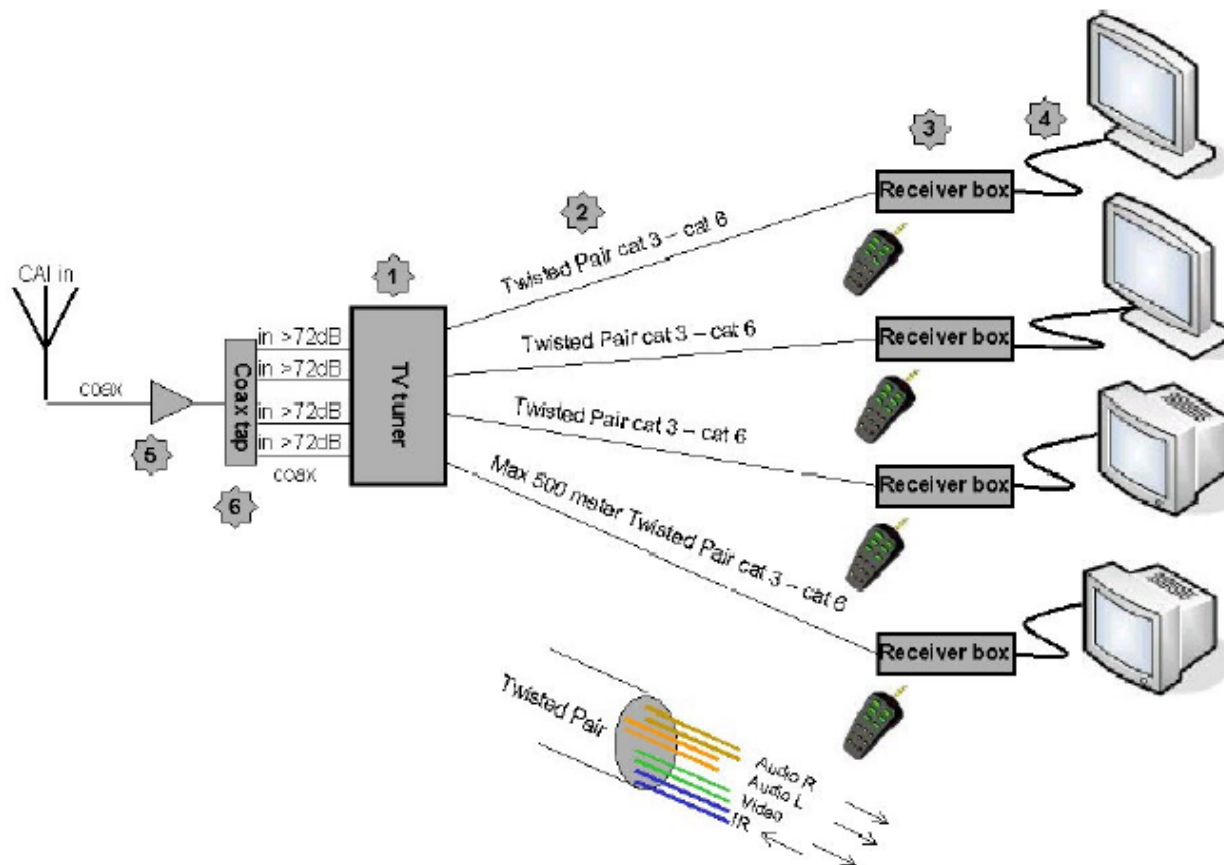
3

4

Receiver box

2

Twisted Pair cat 3 – cat 6

1

CAI in

Receiver box

Twisted Pair cat 3 – cat 6

in >72dB

in >72dB

coax

Coax tap

TV tuner

in >72dB

in >72dB

Twisted Pair cat 3 – cat 6

5

coax

Receiver box

6

Max 500 meter Twisted Pair cat 3 – cat 6

Receiver box

Twisted Pair

Audio R

Audio L

Video

IR